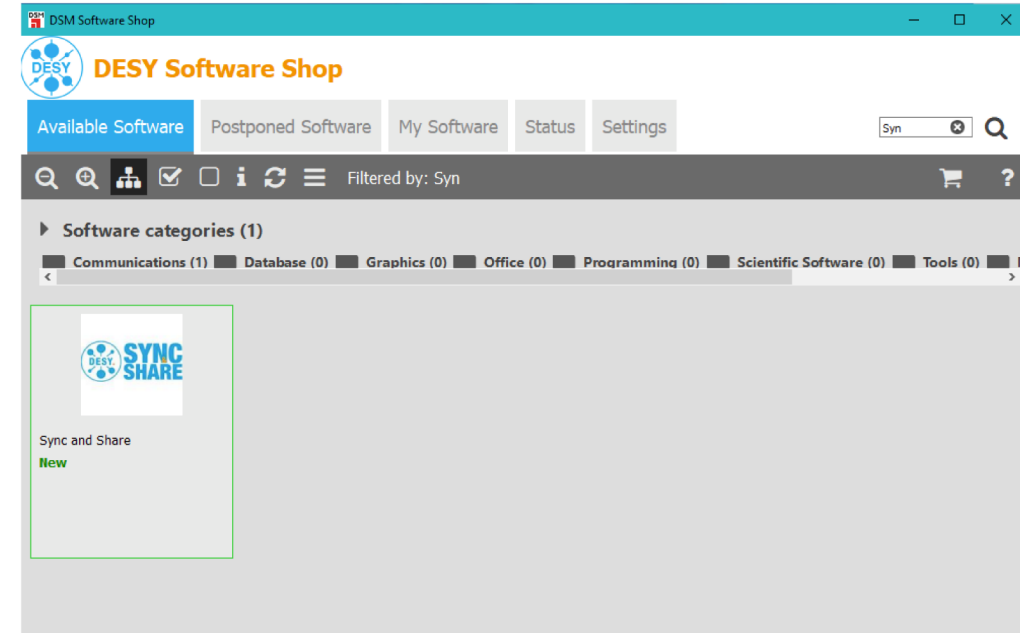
DSM Software Shop

DESY

DESY Software Shop

Available Software Postponed Software My Software Status Settings

Syn

Filtered by: Syn

Software categories (1)

Communications (1) Database (0) Graphics (0) Office (0) Programming (0) Scientific Software (0) Tools (0)

DESY SYNC SHARE

Sync and Share

New